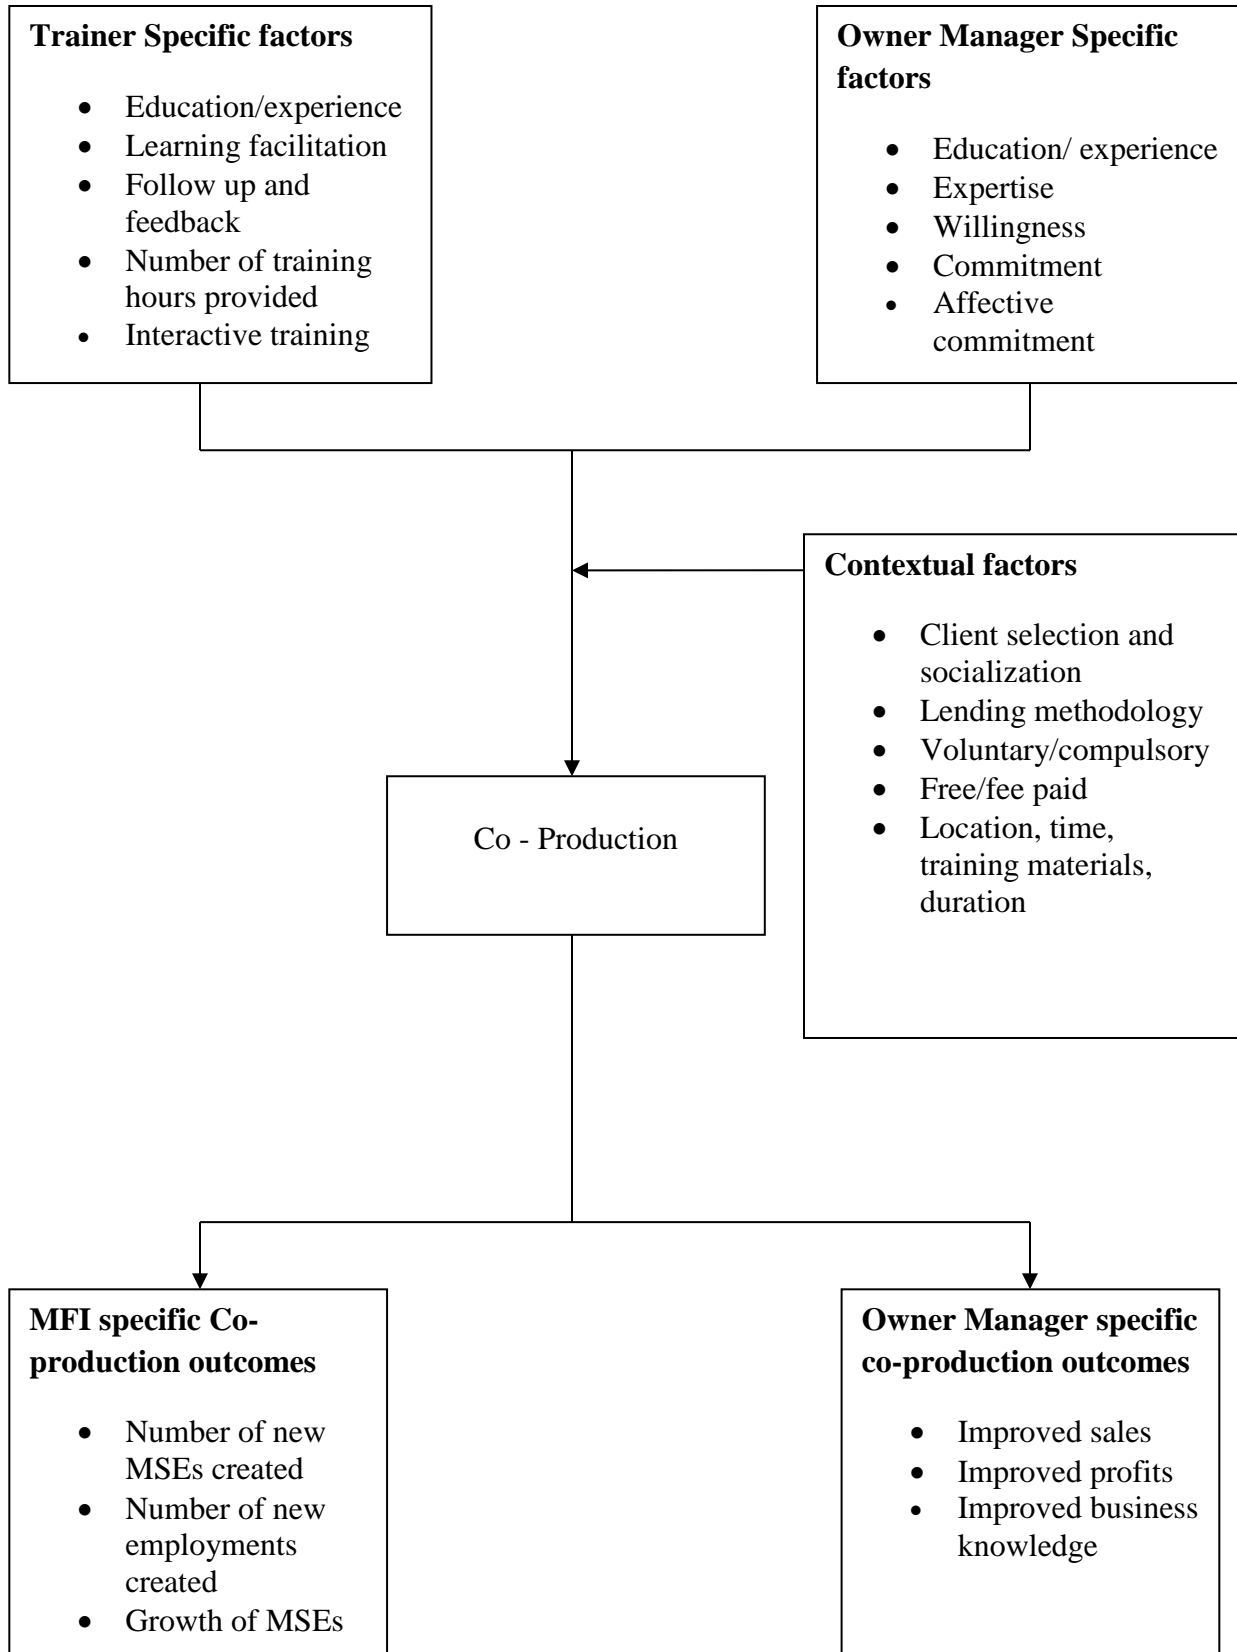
**Trainer Specific factors**

- Education/experience
- Learning facilitation
- Follow up and feedback
- Number of training hours provided
- Interactive training

**Owner Manager Specific factors**

- Education/ experience
- Expertise
- Willingness
- Commitment
- Affective commitment

**Contextual factors**

- Client selection and socialization
- Lending methodology
- Voluntary/compulsory
- Free/fee paid
- Location, time, training materials, duration

Co - Production

**MFI specific Co-production outcomes**

- Number of new MSEs created
- Number of new employments created
- Growth of MSEs

**Owner Manager specific co-production outcomes**

- Improved sales
- Improved profits
- Improved business knowledge